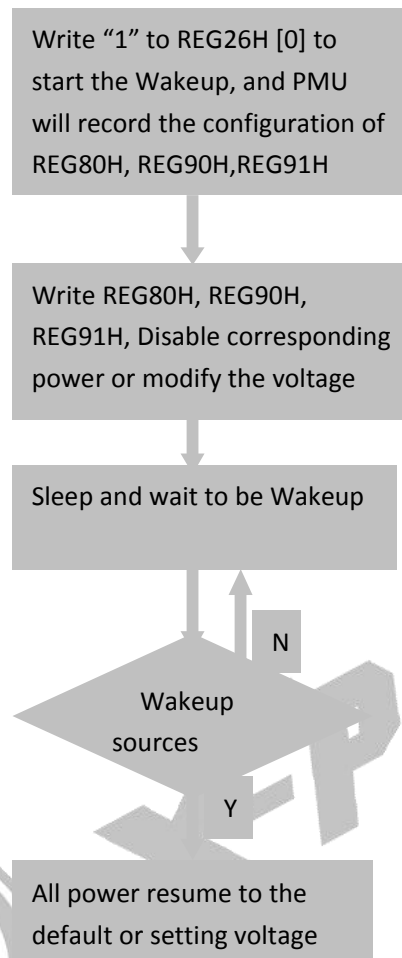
Write “1” to REG26H [0] to start the Wakeup, and PMU will record the configuration of REG80H, REG90H,REG91H

Write REG80H, REG90H, REG91H, Disable corresponding power or modify the voltage

Sleep and wait to be Wakeup

N

Wakeup sources

Y

All power resume to the default or setting voltage